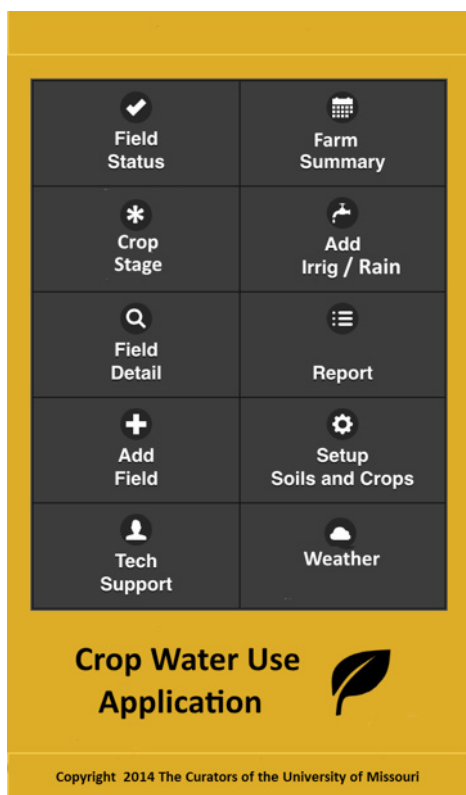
Field Status

Farm Summary

Crop Stage

Add Irrig / Rain

Field Detail

Report

Add Field

Setup Soils and Crops

Tech Support

Weather

Crop Water Use Application

Copyright 2014 The Curators of the University of Missouri